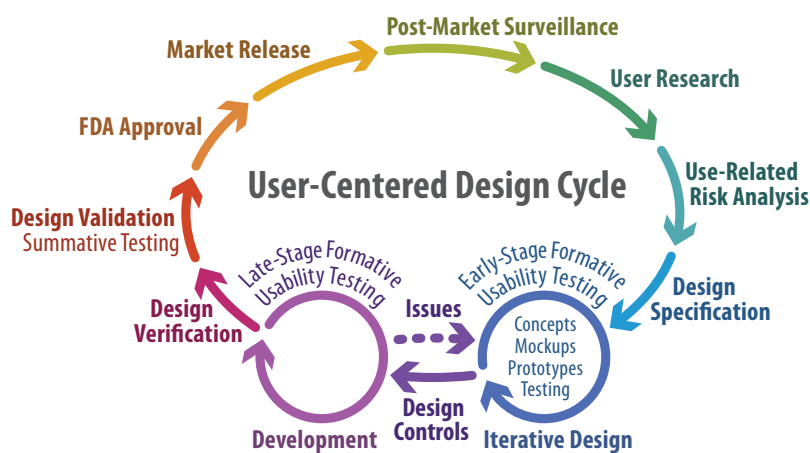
Post-Market Surveillance

Market Release

User Research

FDA Approval

User-Centered Design Cycle

Use-Related Risk Analysis

Design Validation
Summative Testing

Late-Stage Formative Usability Testing

Early-Stage Formative Usability Testing

Design Specification

Design Verification

Issues

Concepts
Mockups
Prototypes
Testing

Design Controls

Development

Iterative Design